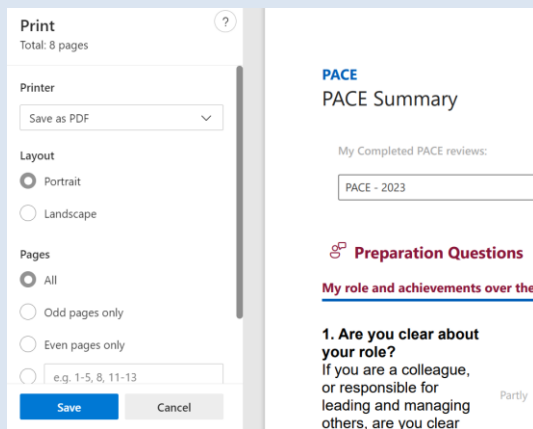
Print
Total: 8 pages

?

Printer

Save as PDF

Layout

Portrait

Landscape

Pages

All

Odd pages only

Even pages only

e.g. 1-5, 8, 11-13

Save

Cancel

PACE

PACE Summary

My Completed PACE reviews:

PACE - 2023

Preparation Questions

My role and achievements over the

1. Are you clear about your role?

If you are a colleague, or responsible for leading and managing others, are you clear

Partly